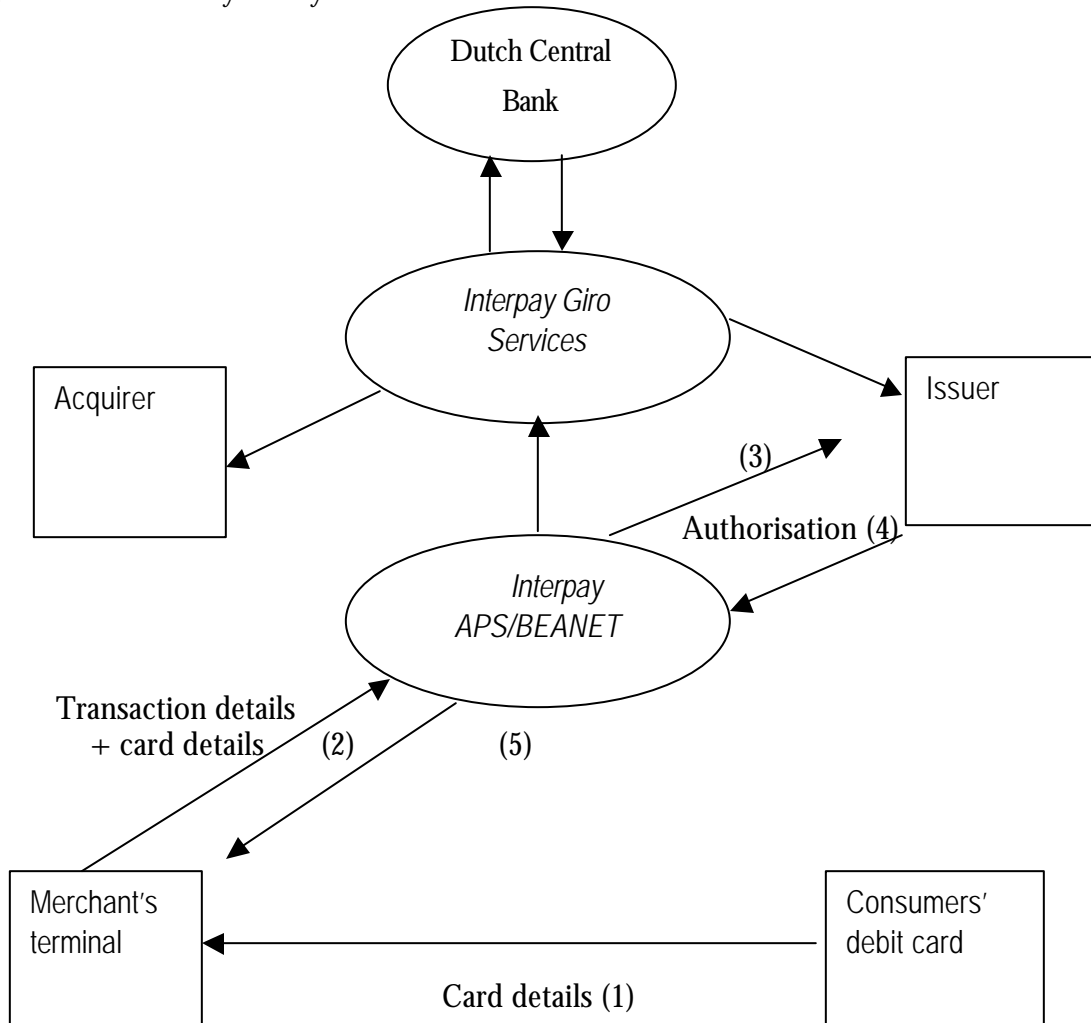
Dutch Central Bank

Interpay Giro Services

Acquirer

Issuer

(3)

Authorisation (4)

Interpay APS/BEANET

Transaction details + card details (2)

(5)

Merchant's terminal

Consumers' debit card

Card details (1)